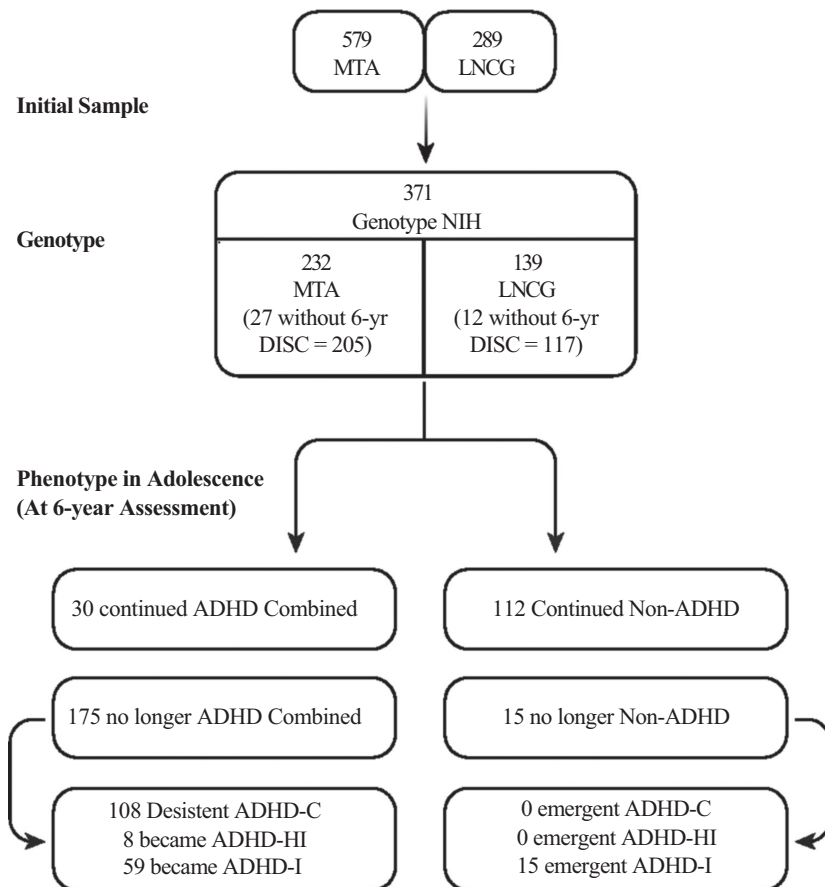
579
MTA

289
LNCG

Initial Sample

371
Genotype NIH

Genotype

232
MTA
(27 without 6-yr
DISC = 205)

139
LNCG
(12 without 6-yr
DISC = 117)

Phenotype in Adolescence
(At 6-year Assessment)

30 continued ADHD Combined

112 Continued Non-ADHD

175 no longer ADHD Combined

15 no longer Non-ADHD

108 Desistent ADHD-C
8 became ADHD-HI
59 became ADHD-I

0 emergent ADHD-C
0 emergent ADHD-HI
15 emergent ADHD-I